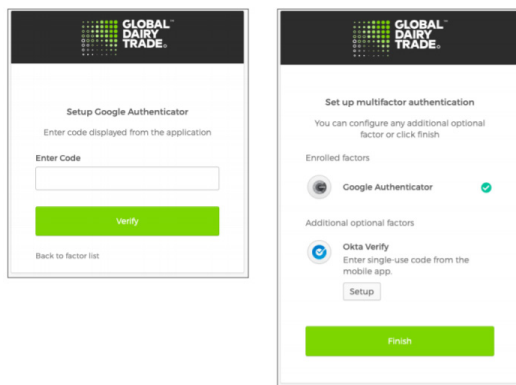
GLOBAL™ DAIRY TRADE®

Setup Google Authenticator

Enter code displayed from the application

Enter Code

Verify

Back to factor list

GLOBAL™ DAIRY TRADE®

Set up multifactor authentication

You can configure any additional optional factor or click finish

Enrolled factors

Google Authenticator

Additional optional factors

Okta Verify

Enter single-use code from the mobile app.

Setup

Finish